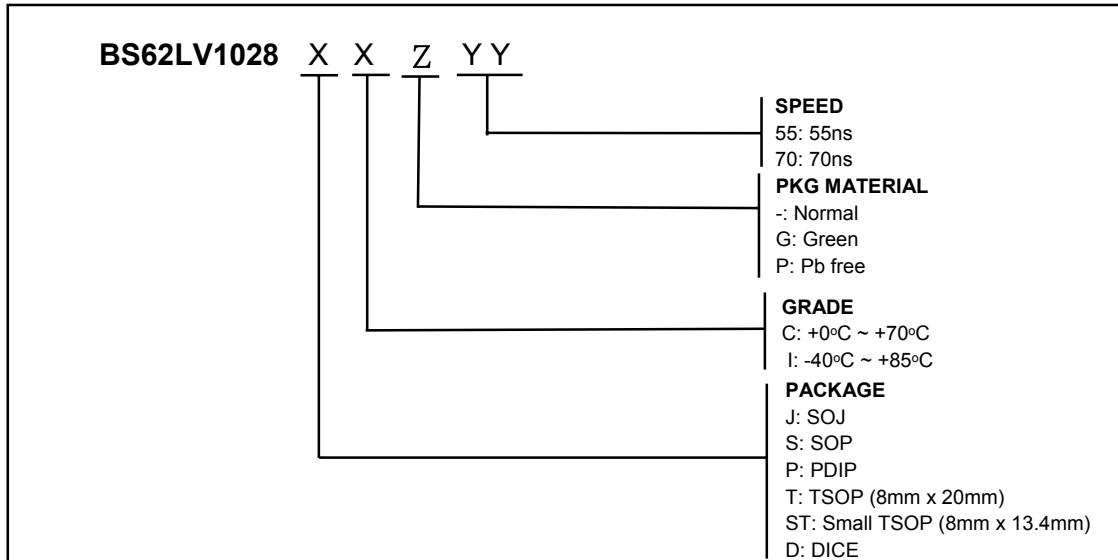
BS62LV1028 X X Z Y Y

SPEED
55: 55ns
70: 70ns

PKG MATERIAL
-: Normal
G: Green
P: Pb free

GRADE
C: $+0^{o}C \sim +70^{o}C$
I: $-40^{o}C \sim +85^{o}C$

PACKAGE
J: SOJ
S: SOP
P: PDIP
T: TSOP (8mm x 20mm)
ST: Small TSOP (8mm x 13.4mm)
D: DICE